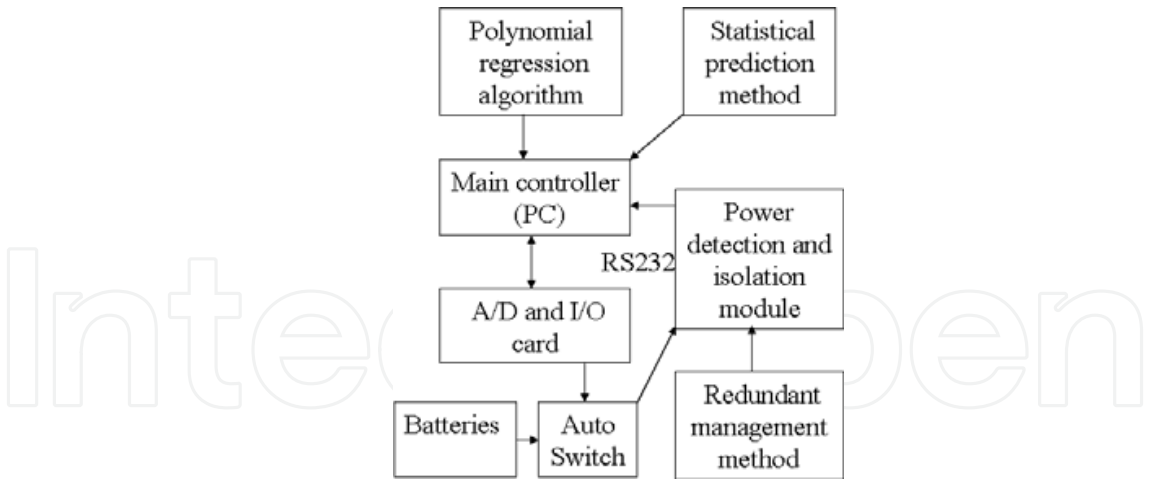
Polynomial regression algorithm

Statistical prediction method

Main controller (PC)

Power detection and isolation module

RS232

A/D and I/O card

Batteries

Auto Switch

Redundant management method

IntechOpen